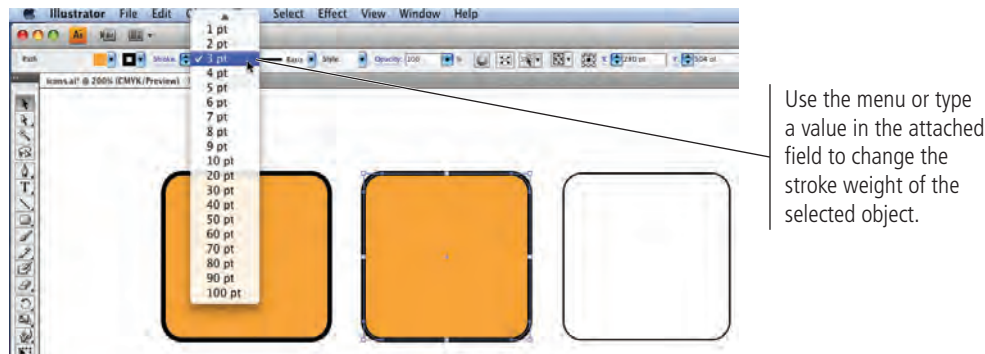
Illustrator File Edit Select Effect View Window Help

Path Stroke Basic Style Opacity: 100 X: 280 pt Y: 504 pt

icons.ai* @ 200% (CMYK/Preview)

1 pt
2 pt
✓ 3 pt
4 pt
5 pt
6 pt
7 pt
8 pt
9 pt
10 pt
20 pt
30 pt
40 pt
50 pt
60 pt
70 pt
80 pt
90 pt
100 pt

Use the menu or type a value in the attached field to change the stroke weight of the selected object.